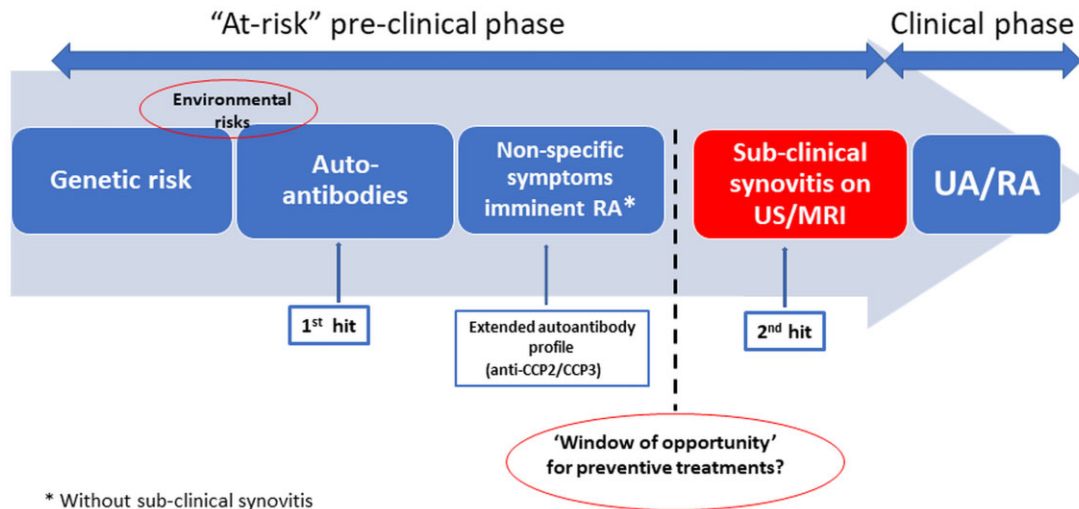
"At-risk" pre-clinical phase

Clinical phase

Environmental risks

Genetic risk

Auto-antibodies

Non-specific symptoms imminent RA*

Sub-clinical synovitis on US/MRI

UA/RA

1$^{st}$ hit

Extended autoantibody profile (anti-CCP2/CCP3)

2$^{nd}$ hit

'Window of opportunity' for preventive treatments?

* Without sub-clinical synovitis